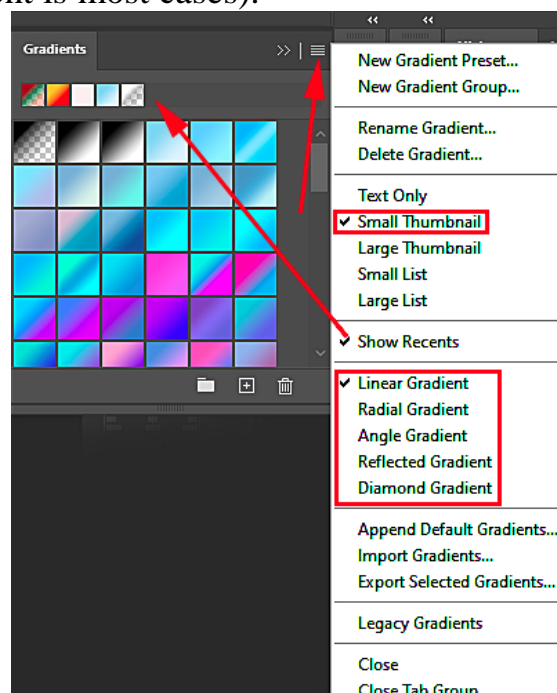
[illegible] is most cases).

Gradients

New Gradient Preset...
New Gradient Group...

Rename Gradient...
Delete Gradient...

Text Only
✔ Small Thumbnail
Large Thumbnail
Small List
Large List

✔ Show Recents

✔ Linear Gradient
Radial Gradient
Angle Gradient
Reflected Gradient
Diamond Gradient

Append Default Gradients...
Import Gradients...
Export Selected Gradients...

Legacy Gradients

Close
Close Tab Group